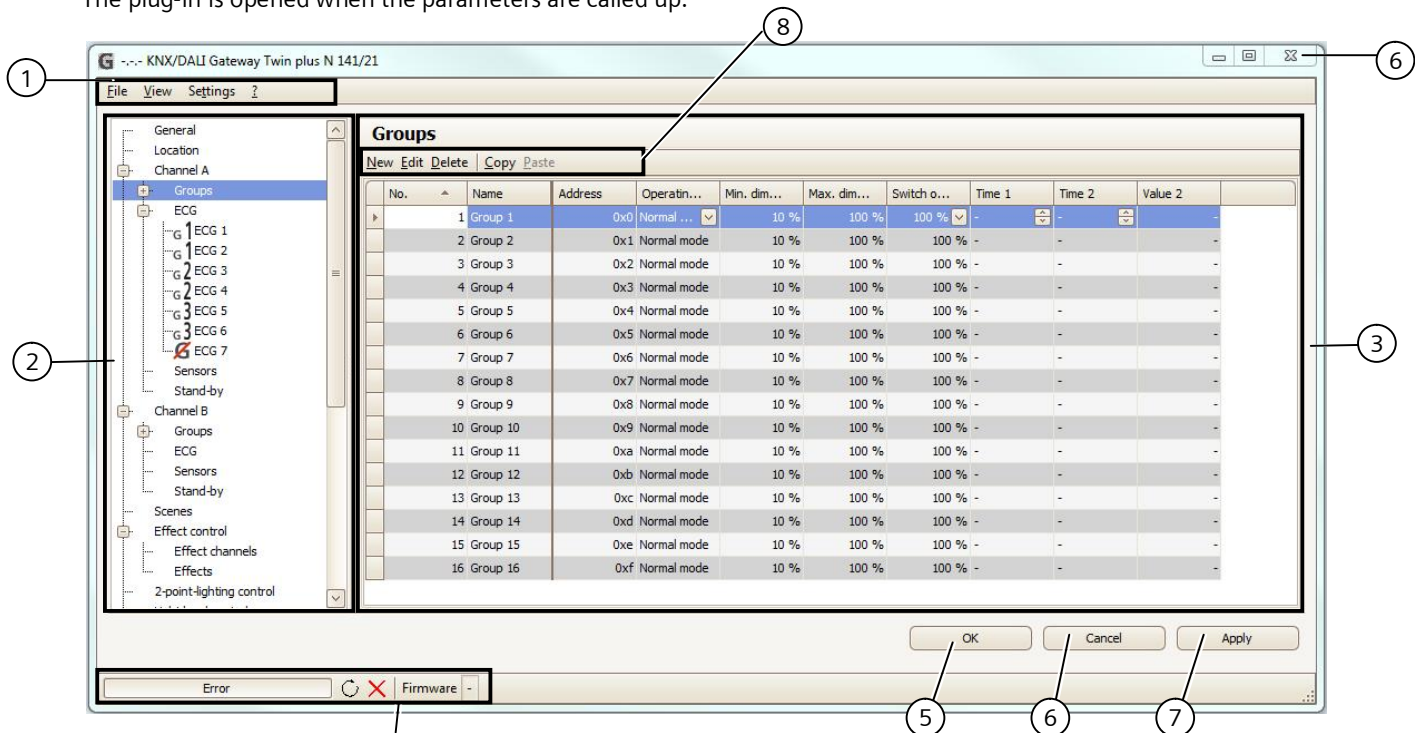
The plug-in is opened when the parameters are called up.

8

1

6

-.-.- KNX/DALI Gateway Twin plus N 141/21

File View Settings ?

General
Location
Channel A
Groups
ECG
G 1 ECG 1
G 1 ECG 2
G 2 ECG 3
G 2 ECG 4
G 3 ECG 5
G 3 ECG 6
ECG 7
Sensors
Stand-by
Channel B
Groups
ECG
Sensors
Stand-by
Scenes
Effect control
Effect channels
Effects
2-point-lighting control

2

Groups

New Edit Delete | Copy Paste

| No. | Name | Address | Operatin... | Min. dim... | Max. dim... | Switch o... | Time 1 | Time 2 | Value 2 |
|---|---|---|---|---|---|---|---|---|---|
| 1 | Group 1 | 0x0 | Normal ... | 10 % | 100 % | 100 % | - | - | - |
| 2 | Group 2 | 0x1 | Normal mode | 10 % | 100 % | 100 % | - | - | - |
| 3 | Group 3 | 0x2 | Normal mode | 10 % | 100 % | 100 % | - | - | - |
| 4 | Group 4 | 0x3 | Normal mode | 10 % | 100 % | 100 % | - | - | - |
| 5 | Group 5 | 0x4 | Normal mode | 10 % | 100 % | 100 % | - | - | - |
| 6 | Group 6 | 0x5 | Normal mode | 10 % | 100 % | 100 % | - | - | - |
| 7 | Group 7 | 0x6 | Normal mode | 10 % | 100 % | 100 % | - | - | - |
| 8 | Group 8 | 0x7 | Normal mode | 10 % | 100 % | 100 % | - | - | - |
| 9 | Group 9 | 0x8 | Normal mode | 10 % | 100 % | 100 % | - | - | - |
| 10 | Group 10 | 0x9 | Normal mode | 10 % | 100 % | 100 % | - | - | - |
| 11 | Group 11 | 0xa | Normal mode | 10 % | 100 % | 100 % | - | - | - |
| 12 | Group 12 | 0xb | Normal mode | 10 % | 100 % | 100 % | - | - | - |
| 13 | Group 13 | 0xc | Normal mode | 10 % | 100 % | 100 % | - | - | - |
| 14 | Group 14 | 0xd | Normal mode | 10 % | 100 % | 100 % | - | - | - |
| 15 | Group 15 | 0xe | Normal mode | 10 % | 100 % | 100 % | - | - | - |
| 16 | Group 16 | 0xf | Normal mode | 10 % | 100 % | 100 % | - | - | - |

3

OK Cancel Apply

Error | Firmware -

5 6 7